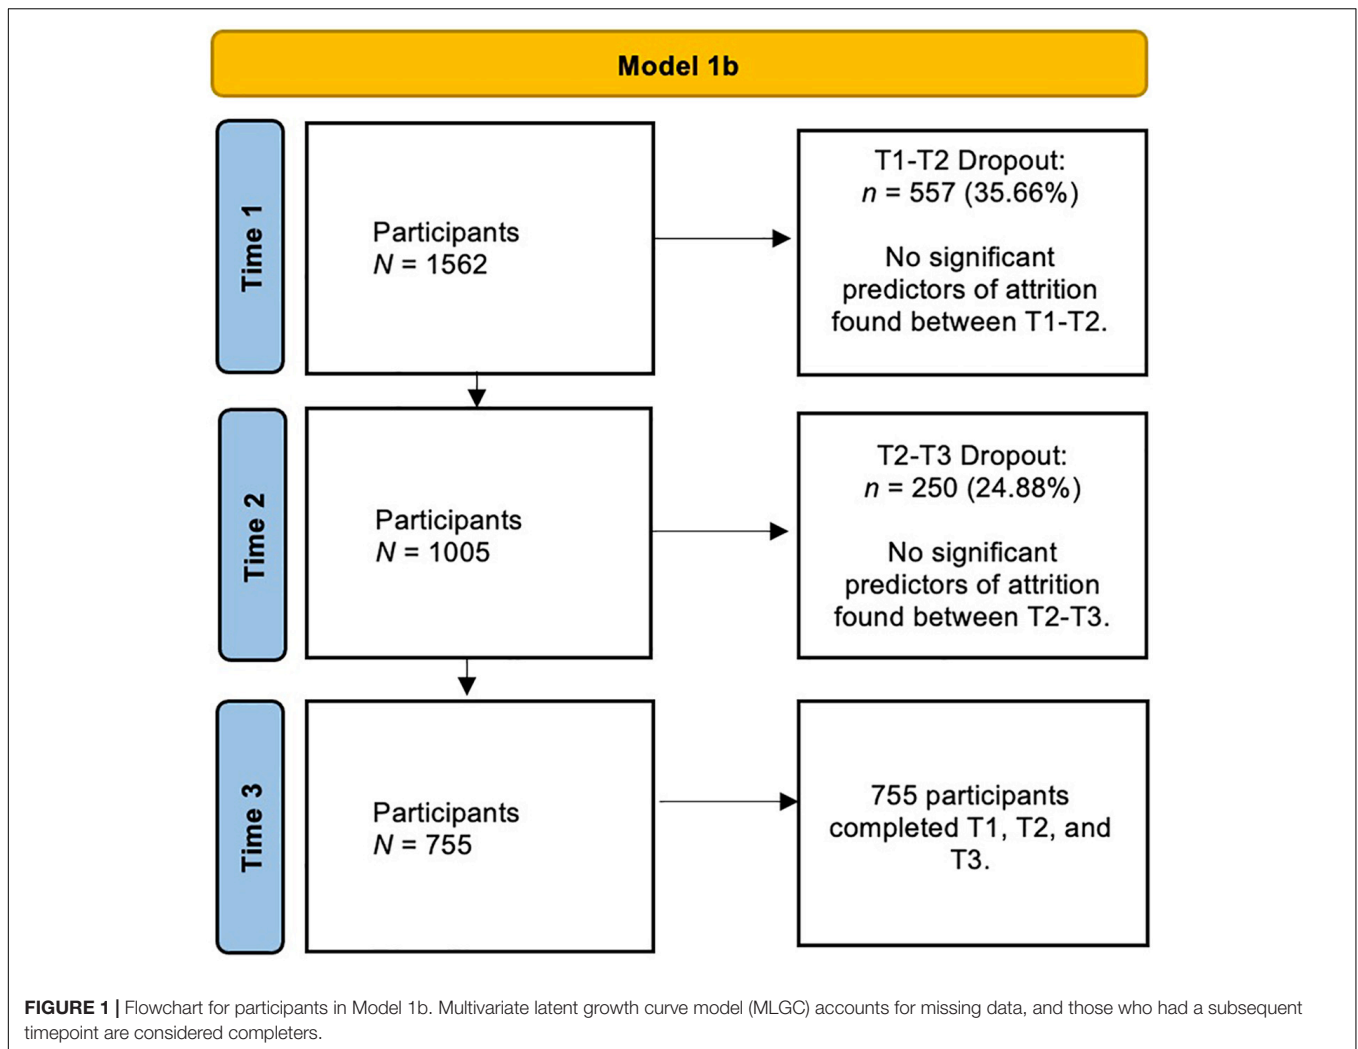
Model 1b

Time 1

Participants
$N$ = 1562

T1-T2 Dropout:
$n$ = 557 (35.66%)

No significant predictors of attrition found between T1-T2.

Time 2

Participants
$N$ = 1005

T2-T3 Dropout:
$n$ = 250 (24.88%)

No significant predictors of attrition found between T2-T3.

Time 3

Participants
$N$ = 755

755 participants completed T1, T2, and T3.

FIGURE 1 | Flowchart for participants in Model 1b. Multivariate latent growth curve model (MLGC) accounts for missing data, and those who had a subsequent timepoint are considered completers.